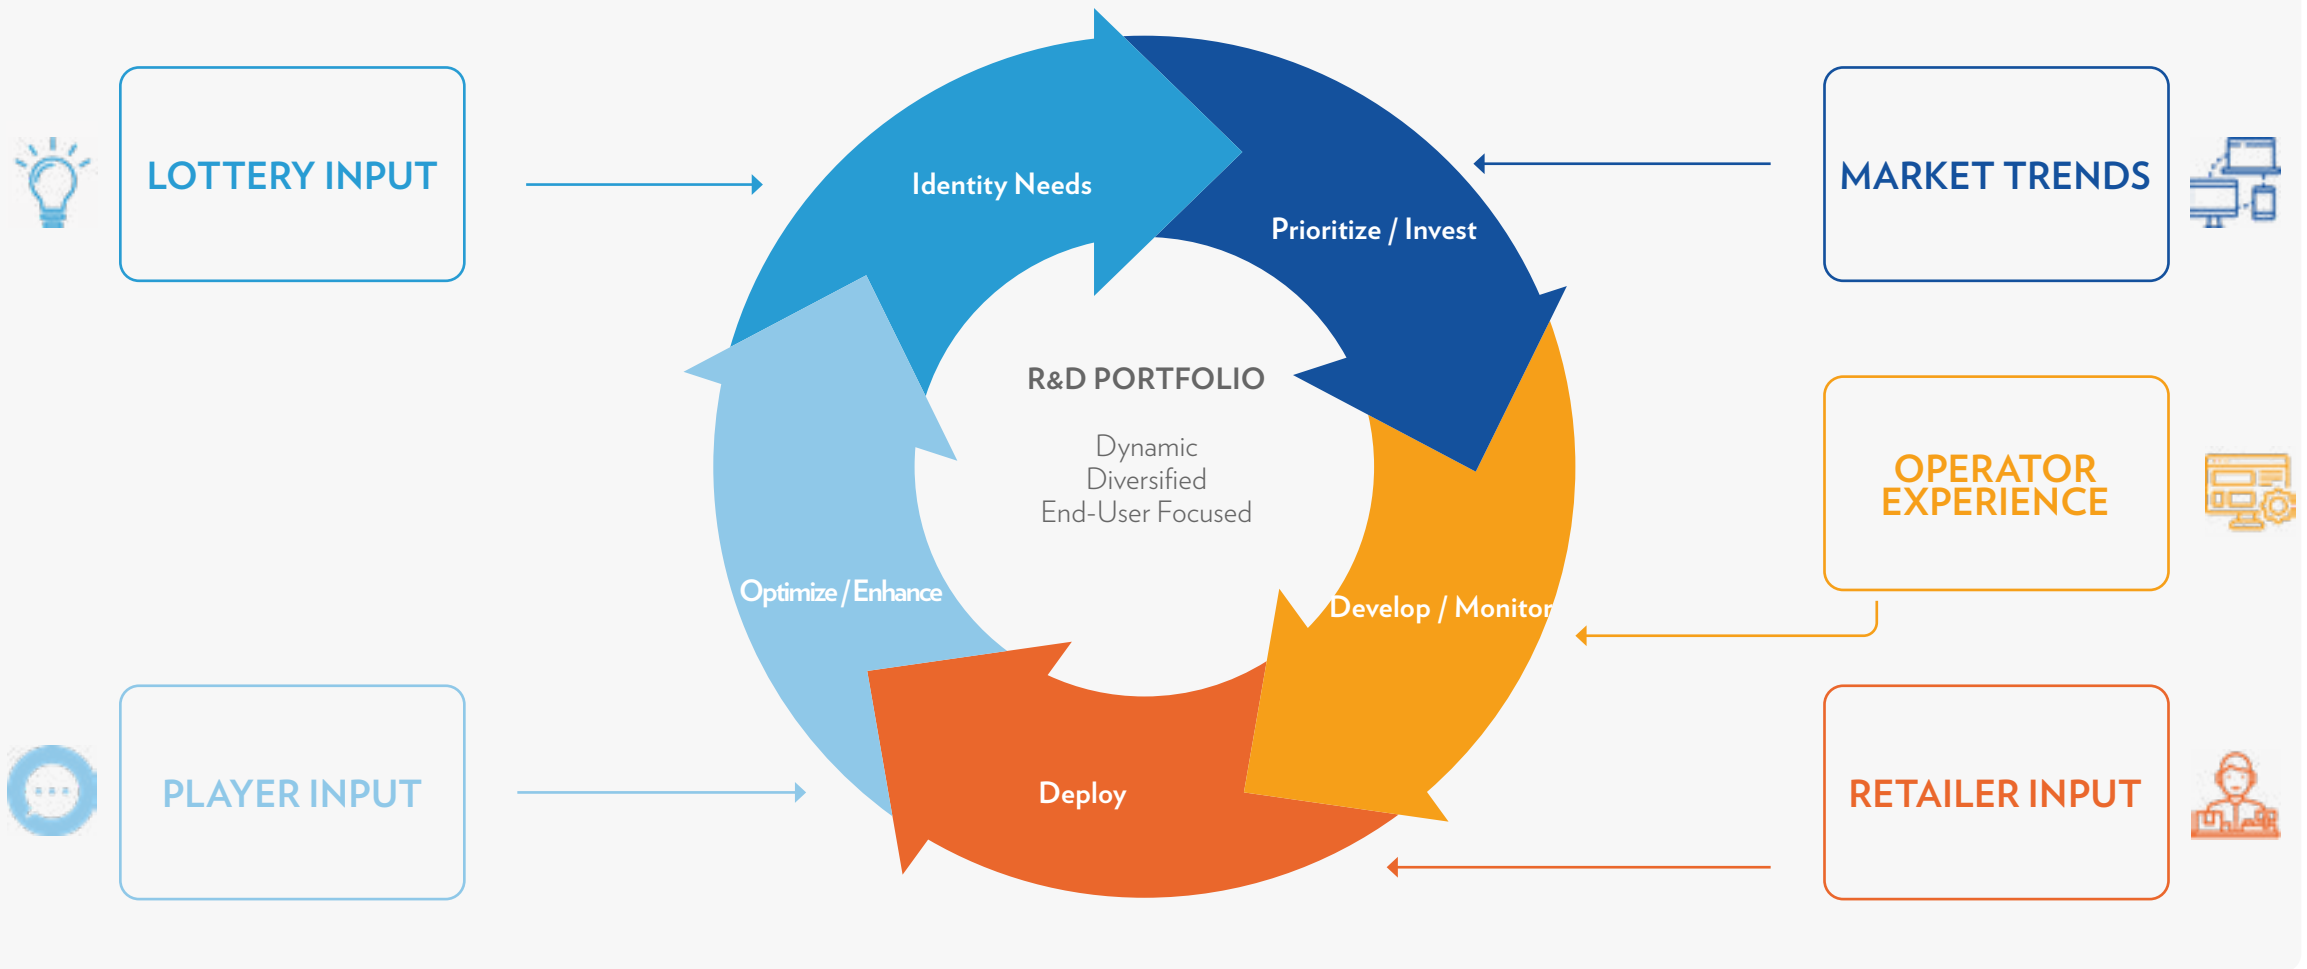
LOTTERY INPUT

MARKET TRENDS

Identity Needs

Prioritize / Invest

R&D PORTFOLIO

Dynamic
Diversified
End-User Focused

OPERATOR EXPERIENCE

Optimize / Enhance

Develop / Monitor

PLAYER INPUT

Deploy

RETAILER INPUT